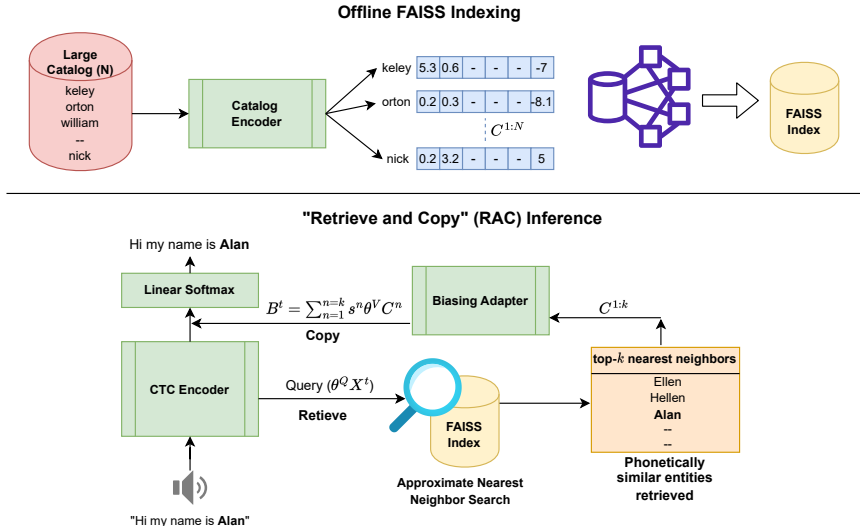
Offline FAISS Indexing

Large Catalog (N)
keley
orton
william
--
nick

Catalog Encoder

keley
| 5.3 | 0.6 | - | - | - | -7 |
|---|---|---|---|---|---|

orton
| 0.2 | 0.3 | - | - | - | -8.1 |
|---|---|---|---|---|---|

$C^{1:N}$

nick
| 0.2 | 3.2 | - | - | - | 5 |
|---|---|---|---|---|---|

FAISS Index

"Retrieve and Copy" (RAC) Inference

Hi my name is Alan

Linear Softmax

$B^t = \sum_{n=1}^{n=k} s^n \theta^V C^n$

Copy

Biasing Adapter

$C^{1:k}$

CTC Encoder

Query $(\theta^Q X^t)$

Retieve

FAISS Index

Approximate Nearest Neighbor Search

top-$k$ nearest neighbors
Ellen
Hellen
Alan
--
--

Phonetically similar entities retrieved

"Hi my name is Alan"